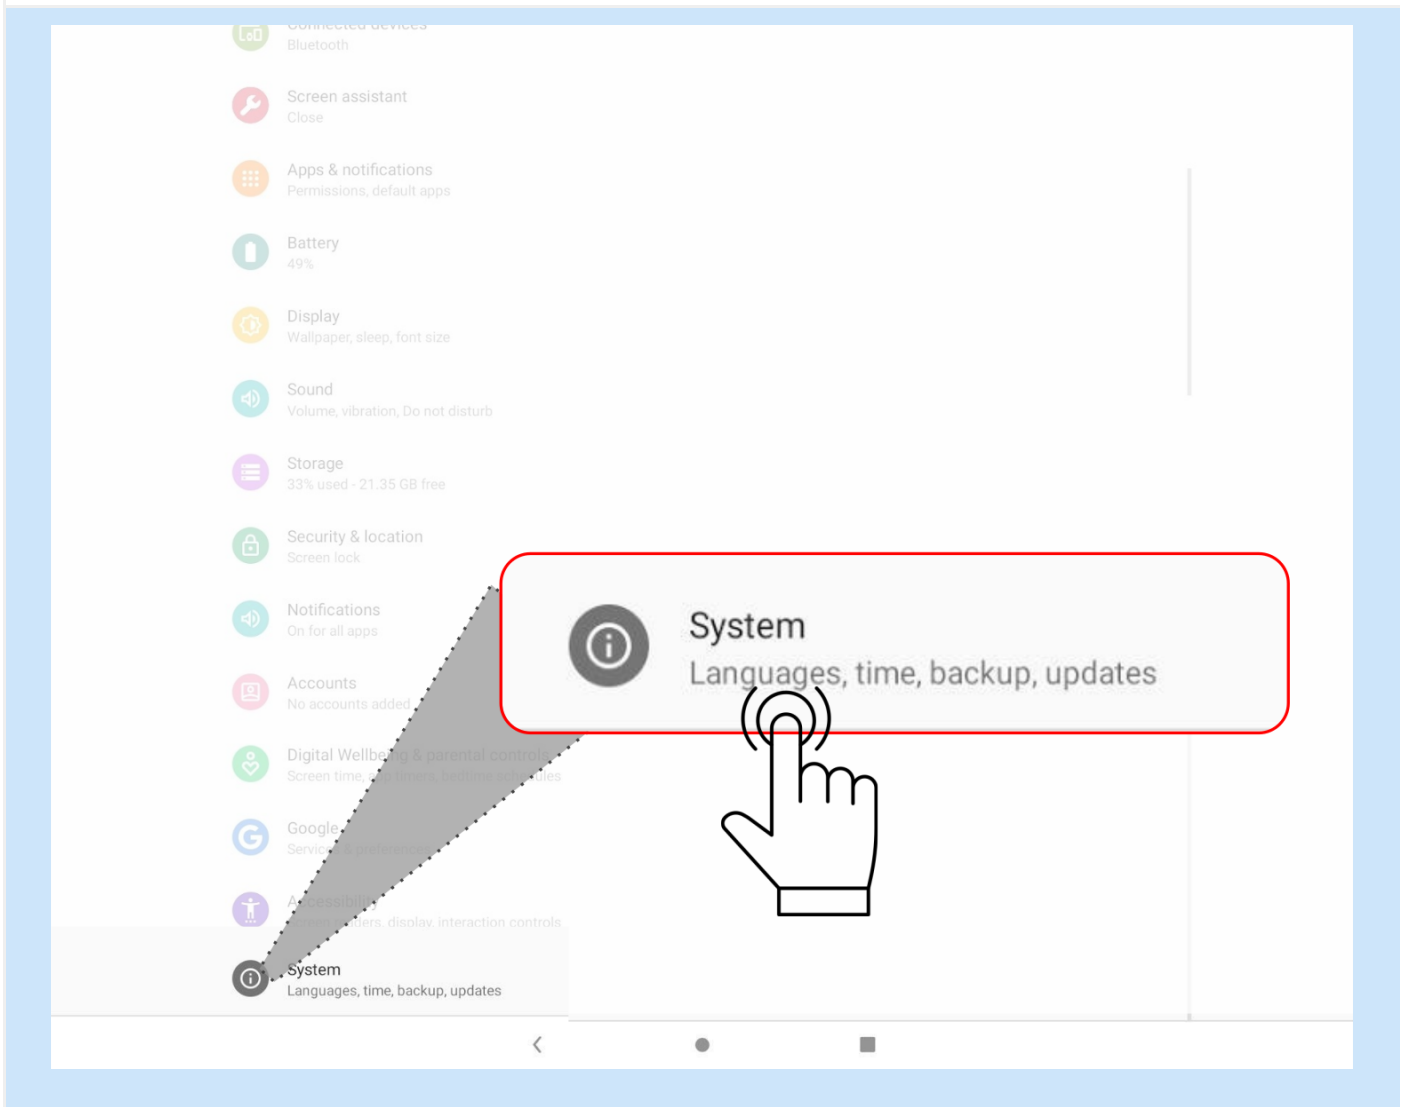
Connected devices
Bluetooth

Screen assistant
Close

Apps & notifications
Permissions, default apps

Battery
49%

Display
Wallpaper, sleep, font size

Sound
Volume, vibration, Do not disturb

Storage
33% used - 21.35 GB free

Security & location
Screen lock

Notifications
On for all apps

Accounts
No accounts added

Digital Wellbe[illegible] & parental controls
Screen time, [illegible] timers, bedtime sch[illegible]les

Google
Servic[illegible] preferences

A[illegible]cessibility
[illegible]ders, display, interaction controls

System
Languages, time, backup, updates

System
Languages, time, backup, updates